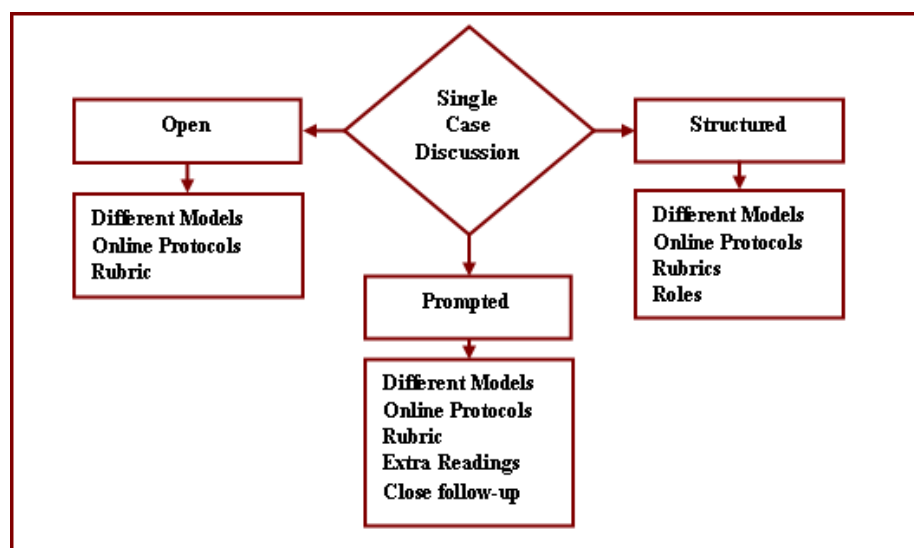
Single Case Discussion

Open

Different Models
Online Protocols
Rubric

Prompted

Different Models
Online Protocols
Rubric
Extra Readings
Close follow-up

Structured

Different Models
Online Protocols
Rubrics
Roles